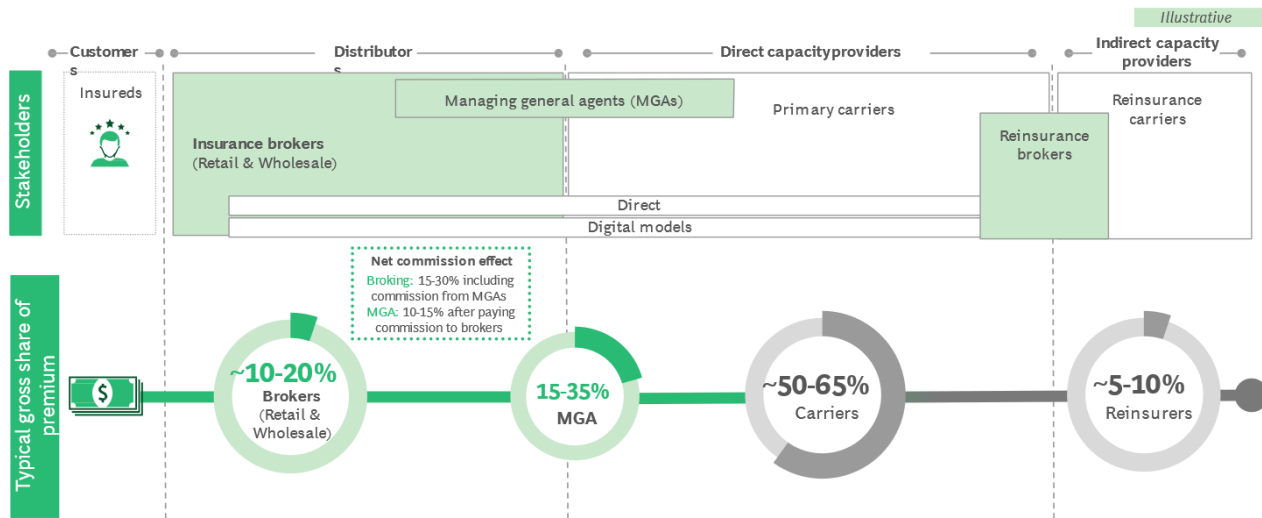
Illustrative

Customers

Distributors

Direct capacityproviders

Indirect capacity providers

Stakeholders

Insureds

Insurance brokers
(Retail & Wholesale)

Managing general agents (MGAs)

Primary carriers

Reinsurance brokers

Reinsurance carriers

Direct

Digital models

Net commission effect
Broking: 15-30% including commission from MGAs
MGA: 10-15% after paying commission to brokers

Typical gross share of premium

$

~10-20%
Brokers
(Retail & Wholesale)

15-35%
MGA

~50-65%
Carriers

~5-10%
Reinsurers